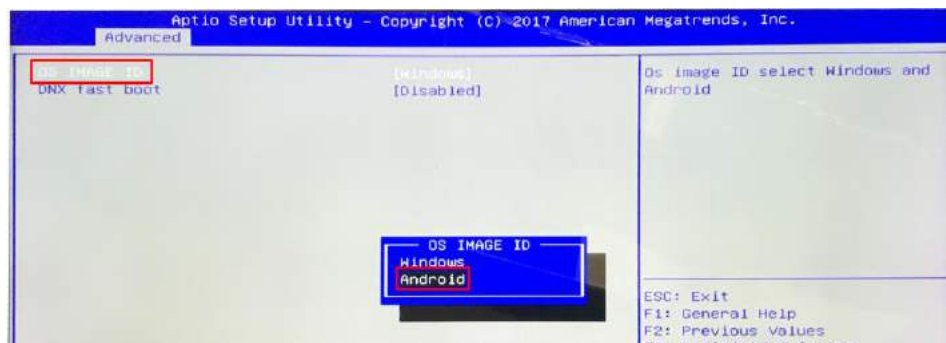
Aptio Setup Utility – Copyright (C) 2017 American Megatrends, Inc.
Advanced

OS IMAGE ID
DNX fast boot

[Windows]
[Disabled]

Os image ID select Windows and Android

OS IMAGE ID
Windows
Android

ESC: Exit
F1: General Help
F2: Previous Values